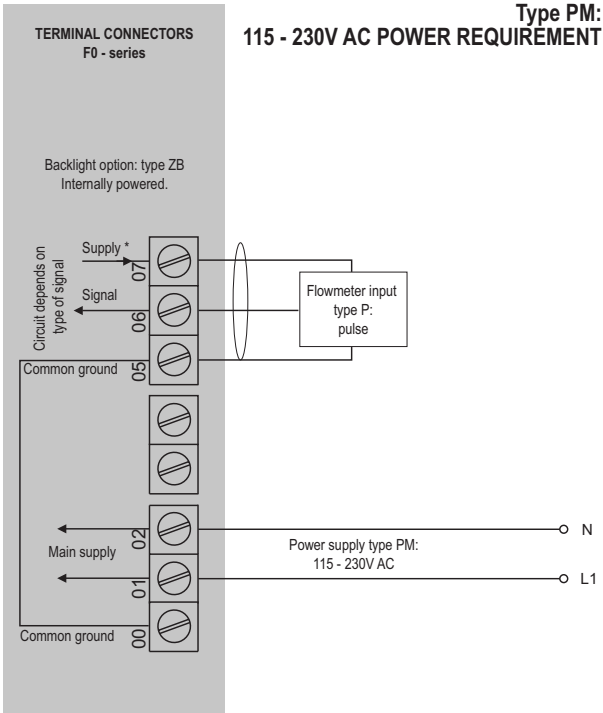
TERMINAL CONNECTORS
F0 - series

Type PM:
115 - 230V AC POWER REQUIREMENT

Backlight option: type ZB
Internally powered.

Circuit depends on type of signal

Supply *

07

Signal

06

Flowmeter input
type P:
pulse

Common ground

05

02

N

Main supply

Power supply type PM:
115 - 230V AC

01

L1

Common ground

00